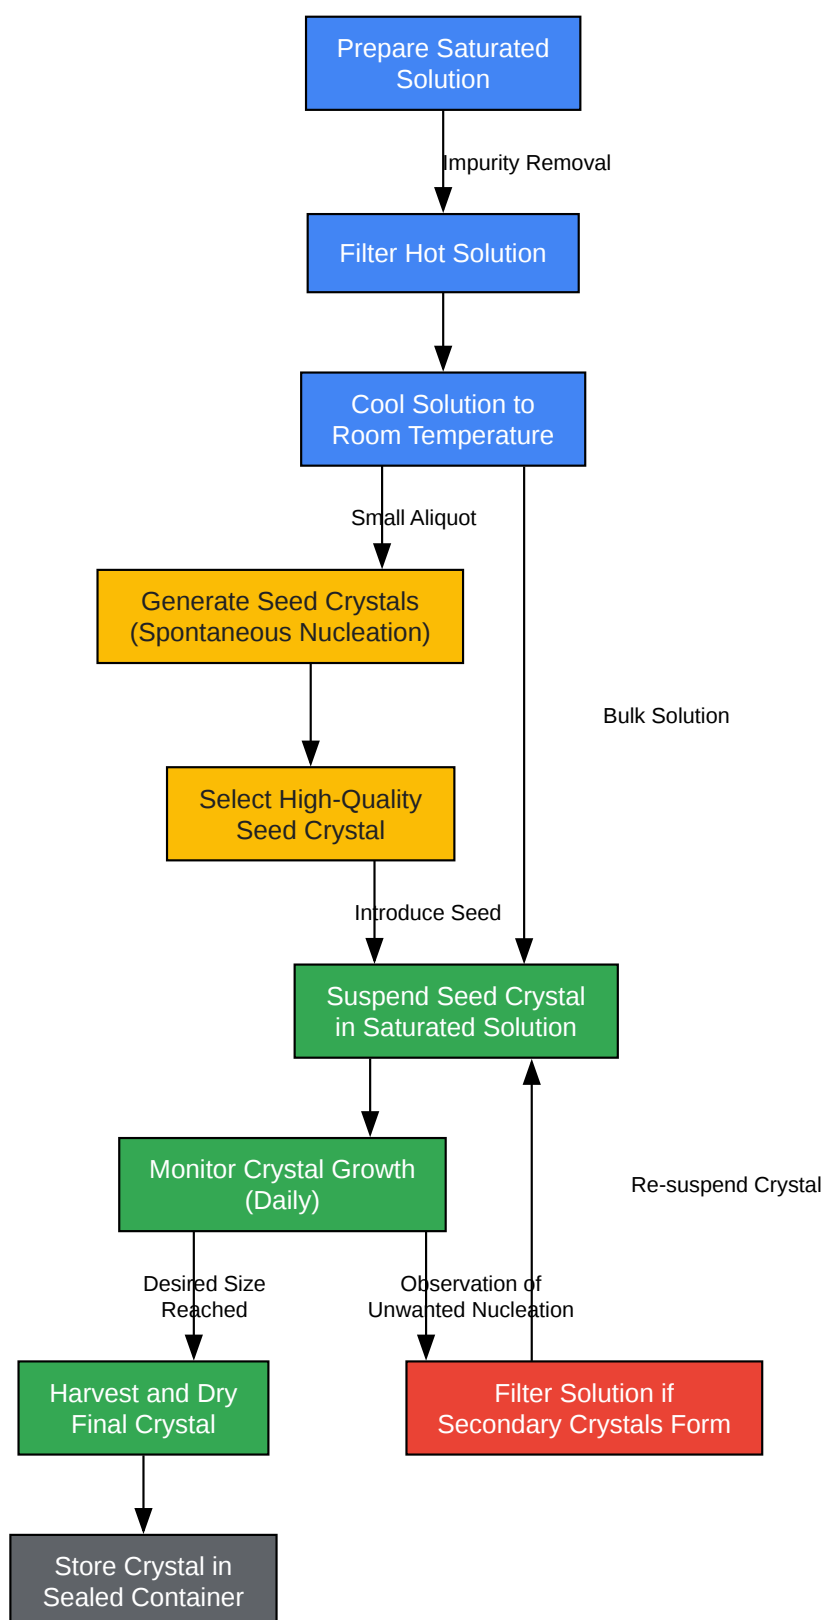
Prepare Saturated Solution

Impurity Removal

Filter Hot Solution

Cool Solution to Room Temperature

Small Aliquot

Generate Seed Crystals (Spontaneous Nucleation)

Bulk Solution

Select High-Quality Seed Crystal

Introduce Seed

Suspend Seed Crystal in Saturated Solution

Monitor Crystal Growth (Daily)

Re-suspend Crystal

Desired Size Reached

Observation of Unwanted Nucleation

Harvest and Dry Final Crystal

Filter Solution if Secondary Crystals Form

Store Crystal in Sealed Container